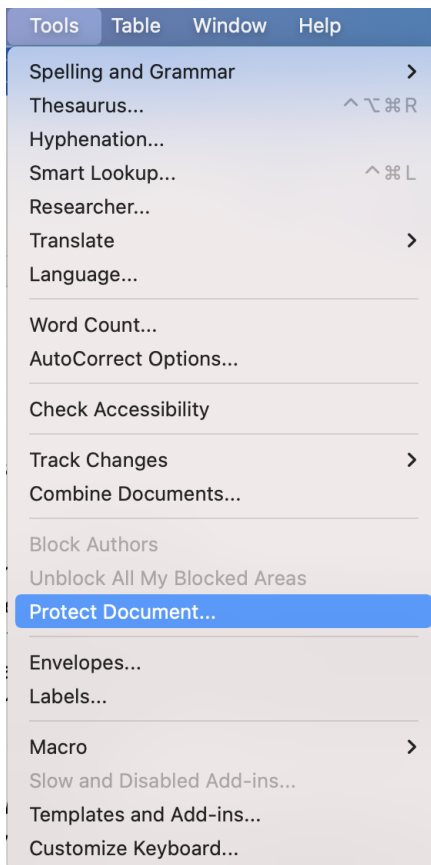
Tools Table Window Help

Spelling and Grammar >
Thesaurus... ^⌥⌘R
Hyphenation...
Smart Lookup... ^⌘L
Researcher...
Translate >
Language...

Word Count...
AutoCorrect Options...

Check Accessibility

Track Changes >
Combine Documents...

Block Authors
Unblock All My Blocked Areas
Protect Document...

Envelopes...
Labels...

Macro >
Slow and Disabled Add-ins...
Templates and Add-ins...
Customize Keyboard...